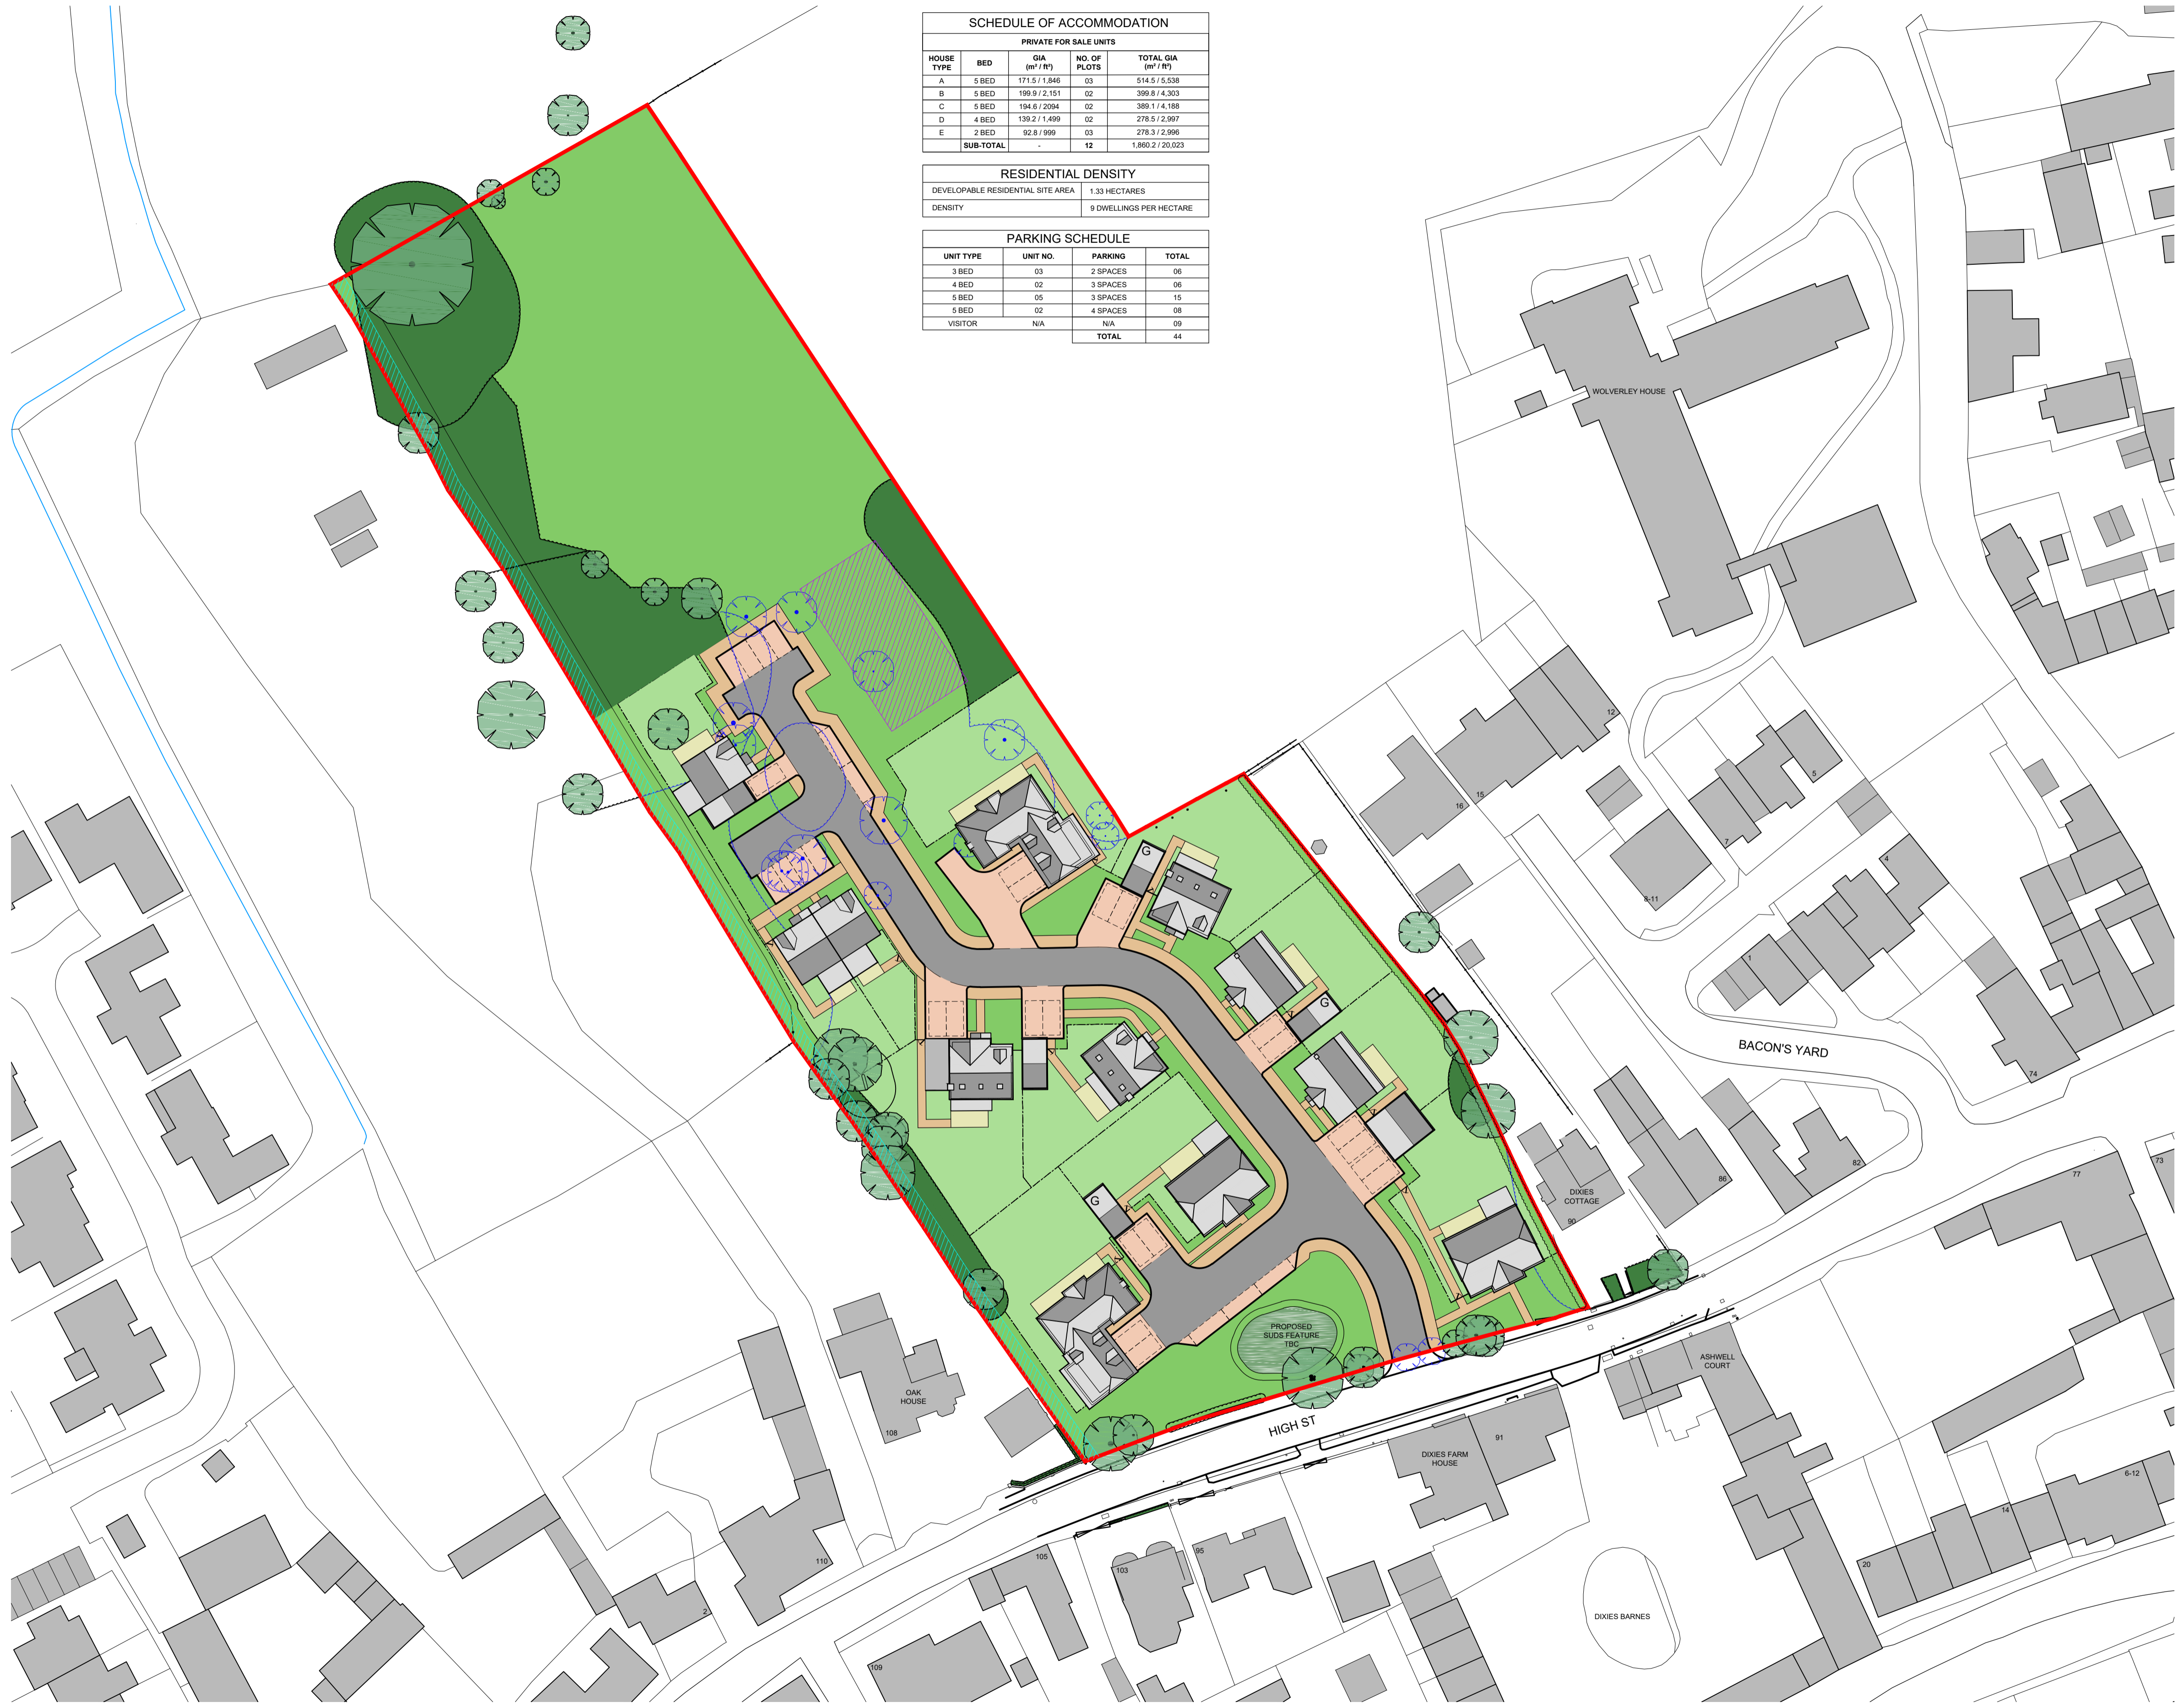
SCHEDULE OF ACCOMMODATION

PRIVATE FOR SALE UNITS

| HOUSE TYPE | BED | GIA (m² / ft²) | NO. OF PLOTS | TOTAL GIA (m² / ft²) |
|---|---|---|---|---|
| A | 5 BED | 171.5 / 1,846 | 03 | 514.5 / 5,538 |
| B | 5 BED | 199.9 / 2,151 | 02 | 399.8 / 4,303 |
| C | 5 BED | 194.6 / 2094 | 02 | 389.1 / 4,188 |
| D | 4 BED | 139.2 / 1,499 | 02 | 278.5 / 2,997 |
| E | 2 BED | 92.8 / 999 | 03 | 278.3 / 2,996 |
| | SUB-TOTAL | - | 12 | 1,860.2 / 20,023 |

RESIDENTIAL DENSITY

| DEVELOPABLE RESIDENTIAL SITE AREA | 1.33 HECTARES |
|---|---|
| DENSITY | 9 DWELLINGS PER HECTARE |

PARKING SCHEDULE

| UNIT TYPE | UNIT NO. | PARKING | TOTAL |
|---|---|---|---|
| 3 BED | 03 | 2 SPACES | 06 |
| 4 BED | 02 | 3 SPACES | 06 |
| 5 BED | 05 | 3 SPACES | 15 |
| 5 BED | 02 | 4 SPACES | 08 |
| VISITOR | N/A | N/A | 09 |
| | | TOTAL | 44 |

WOLVERLEY HOUSE
12
5
16
15
7
4
6-11
1
G
G
G
BACON'S YARD
74
86
82
DIXIES COTTAGE
90
77
73
PROPOSED SUDS FEATURE TBC
ASHWELL COURT
HIGH ST
OAK HOUSE
108
DIXIES FARM HOUSE
91
6-12
14
20
110
105
103
95
2
DIXIES BARNES
109